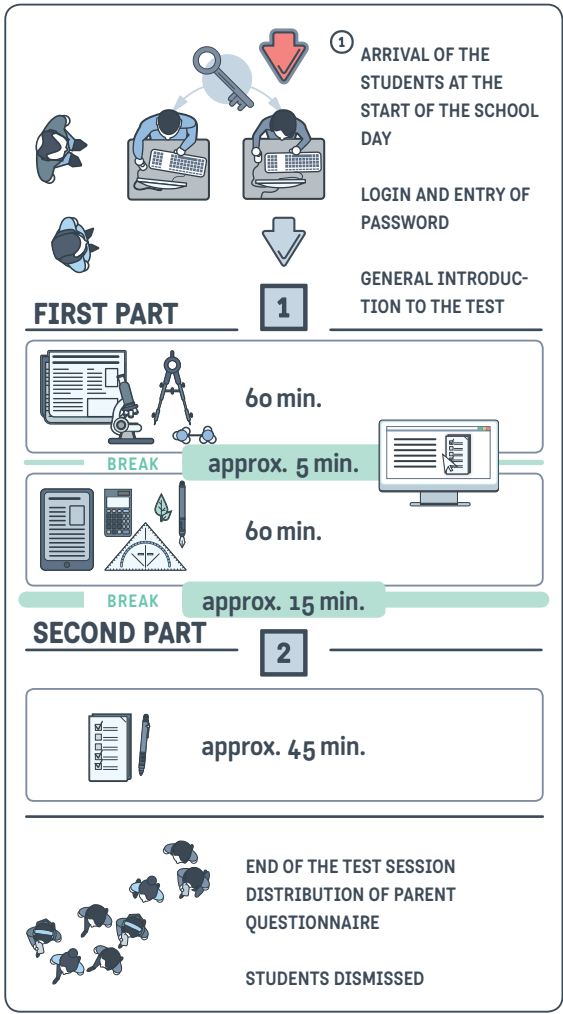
1 ARRIVAL OF THE STUDENTS AT THE START OF THE SCHOOL DAY

LOGIN AND ENTRY OF PASSWORD

GENERAL INTRODUCTION TO THE TEST

FIRST PART

1

60 min.

BREAK approx. 5 min.

60 min.

BREAK approx. 15 min.

SECOND PART

2

approx. 45 min.

END OF THE TEST SESSION
DISTRIBUTION OF PARENT QUESTIONNAIRE

STUDENTS DISMISSED